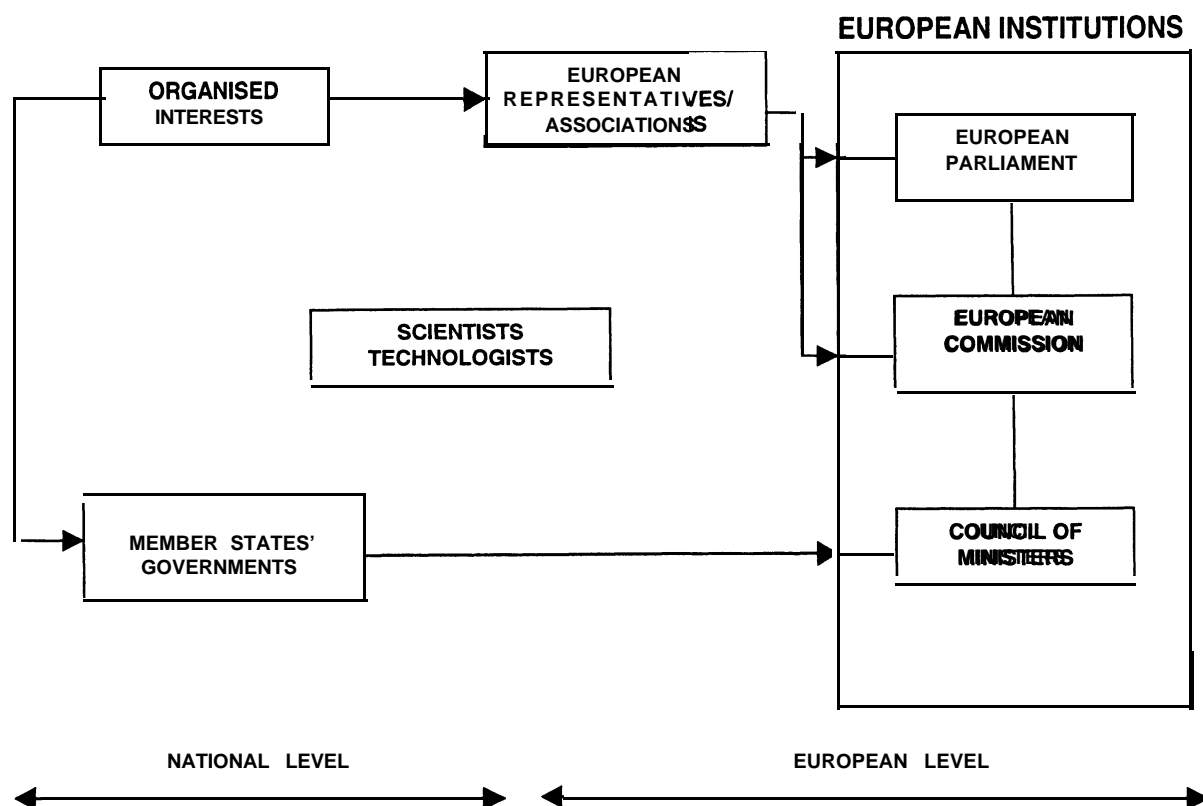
EUROPEAN INSTITUTIONS

ORGANISED INTERESTS

EUROPEAN REPRESENTATIVES/ ASSOCIATIONS

EUROPEAN PARLIAMENT

SCIENTISTS TECHNOLOGISTS

EUROPEAN COMMISSION

MEMBER STATES' GOVERNMENTS

COUNCIL OF MINISTERS

NATIONAL LEVEL

EUROPEAN LEVEL